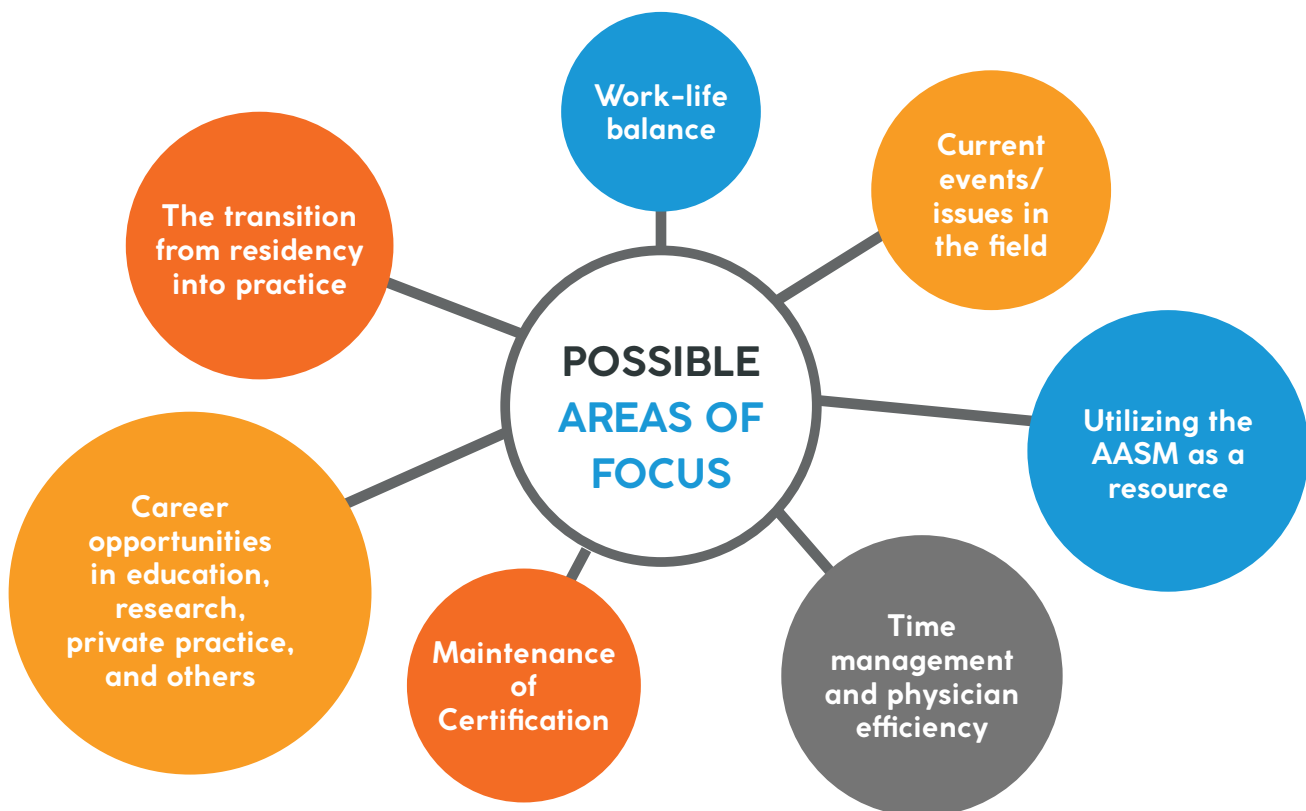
POSSIBLE AREAS OF FOCUS

Work-life balance

Current events/ issues in the field

Utilizing the AASM as a resource

Time management and physician efficiency

Maintenance of Certification

Career opportunities in education, research, private practice, and others

The transition from residency into practice